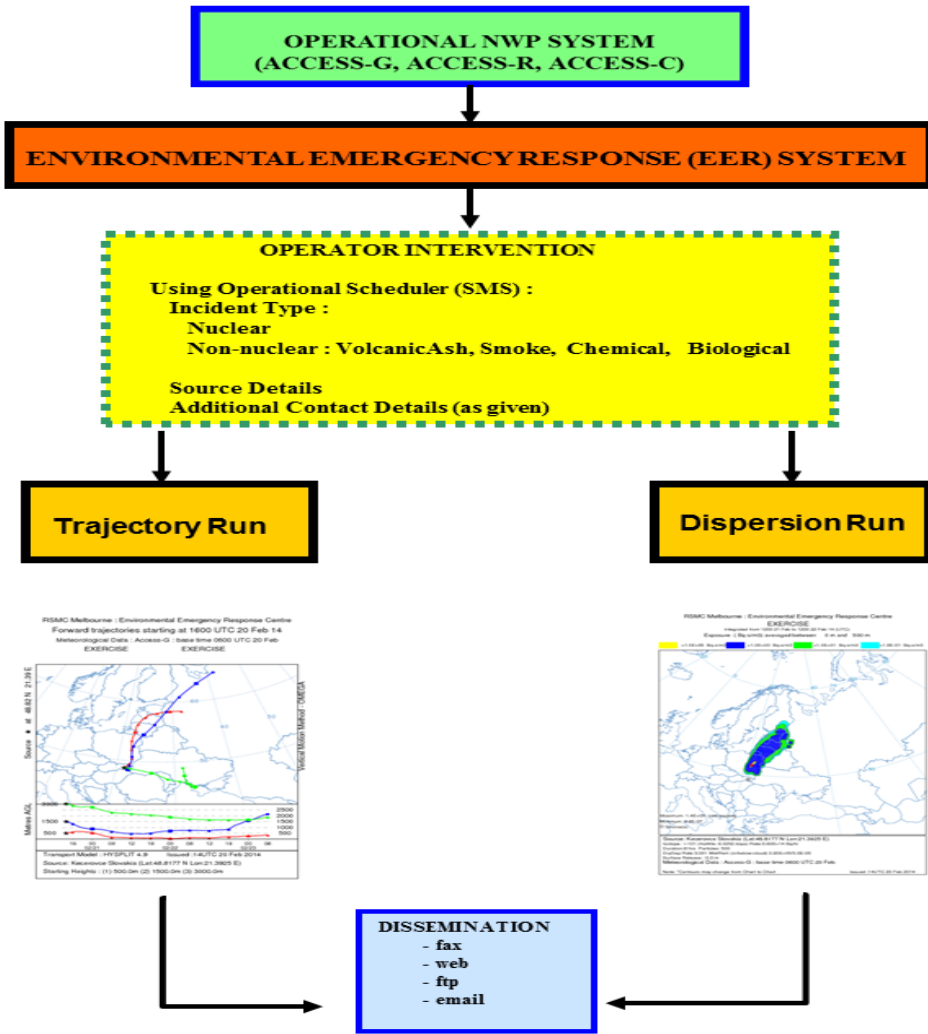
OPERATIONAL NWP SYSTEM
(ACCESS-G, ACCESS-R, ACCESS-C)

ENVIRONMENTAL EMERGENCY RESPONSE (EER) SYSTEM

OPERATOR INTERVENTION

Using Operational Scheduler (SMS) :
Incident Type :
Nuclear
Non-nuclear : VolcanicAsh, Smoke, Chemical, Biological

Source Details
Additional Contact Details (as given)

Trajectory Run

Dispersion Run

RSMC Melbourne : Environmental Emergency Response Centre
Forward trajectories starting at 1600 UTC 20 Feb 14
Meteorological Data : Access-G ; base time 0600 UTC 20 Feb
EXERCISE EXERCISE

Source ★ at 48.82 N 21.39 E

Vertical Motion Method : OMEGA

Metres AGL

3000
1500
500

2500
2000
1500
1000
500

Transport Model : HYSPLIT 4.9 Issued : 14UTC 20 Feb 2014
Source: Kecerovce Slovakia (Lat:48.8177 N Lon:21.3925 E)
Starting Heights : (1) 500.0m (2) 1500.0m (3) 3000.0m

RSMC Melbourne : Environmental Emergency Response Centre
EXERCISE
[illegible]
Exposure ( Bq.s/m3) averaged between 0 m and 500 m

Source: Kecerovce Slovakia (Lat:48.8177 N Lon:21.3925 E)
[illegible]
Meteorological Data : Access-G ; base time 0600 UTC 20 Feb
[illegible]

DISSEMINATION
- fax
- web
- ftp
- email